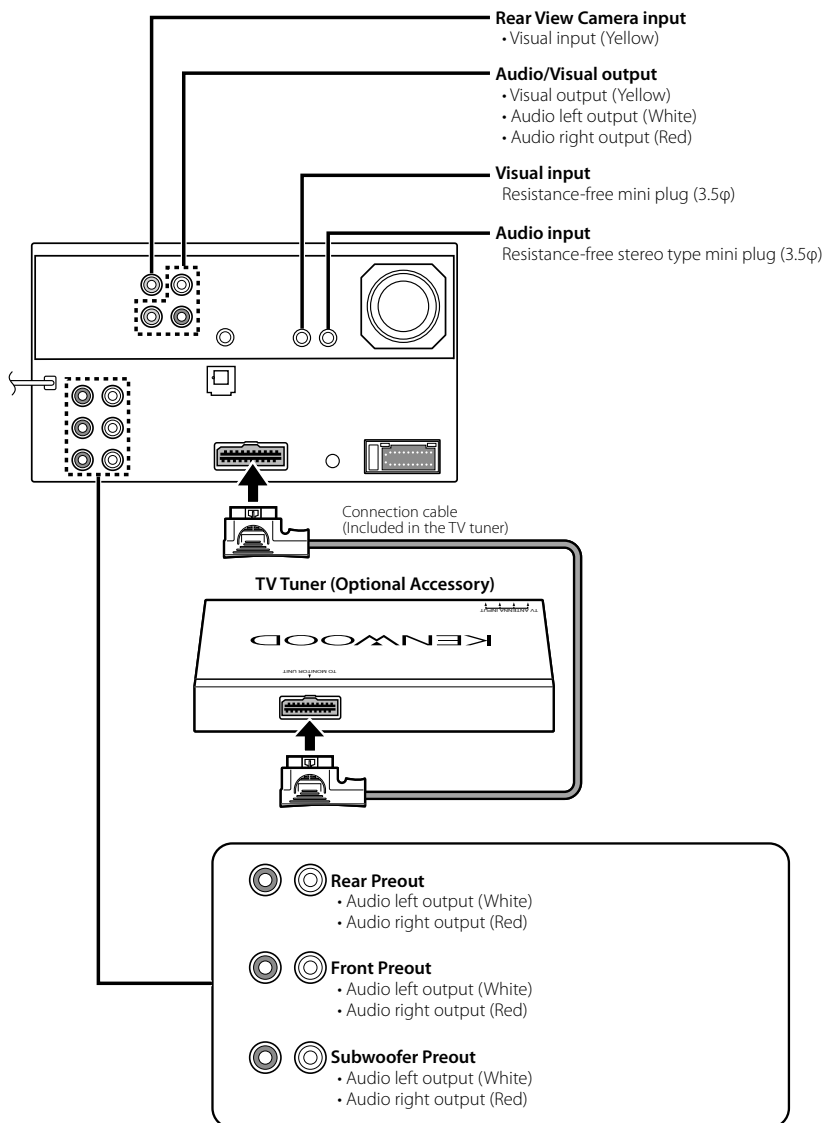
Rear View Camera input
• Visual input (Yellow)

Audio/Visual output
• Visual output (Yellow)
• Audio left output (White)
• Audio right output (Red)

Visual input
Resistance-free mini plug (3.5φ)

Audio input
Resistance-free stereo type mini plug (3.5φ)

Connection cable
(Included in the TV tuner)

TV Tuner (Optional Accessory)

TV ANTENNA INPUT

KENWOOD

TO MONITOR UNIT

Rear Preout
• Audio left output (White)
• Audio right output (Red)

Front Preout
• Audio left output (White)
• Audio right output (Red)

Subwoofer Preout
• Audio left output (White)
• Audio right output (Red)